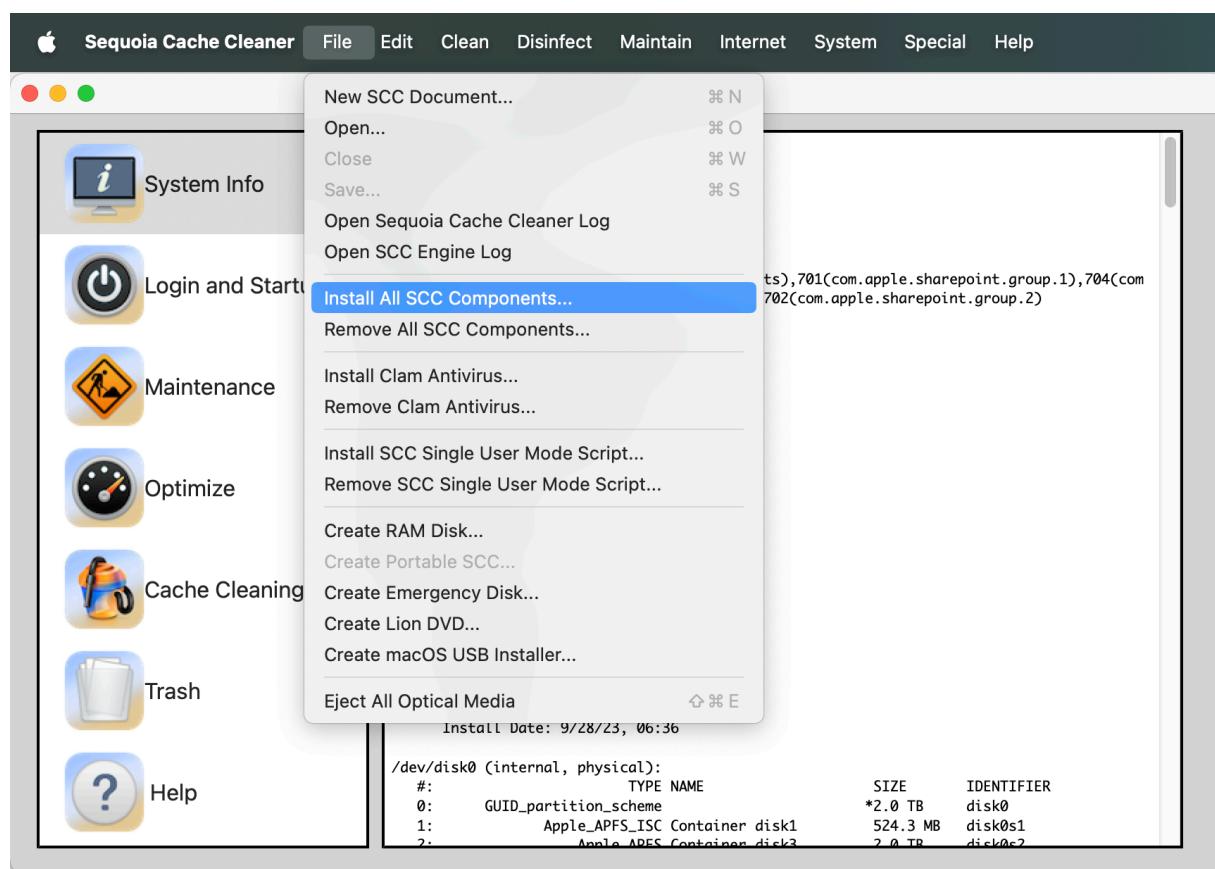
Sequoia Cache Cleaner File Edit Clean Disinfect Maintain Internet System Special Help

System Info
Login and Startu
Maintenance
Optimize
Cache Cleaning
Trash
Help

New SCC Document... ⌘N
Open... ⌘O
Close ⌘W
Save... ⌘S
Open Sequoia Cache Cleaner Log
Open SCC Engine Log
Install All SCC Components...
Remove All SCC Components...
Install Clam Antivirus...
Remove Clam Antivirus...
Install SCC Single User Mode Script...
Remove SCC Single User Mode Script...
Create RAM Disk...
Create Portable SCC...
Create Emergency Disk...
Create Lion DVD...
Create macOS USB Installer...
Eject All Optical Media ⇧⌘E

ts),701(com.apple.sharepoint.group.1),704(com
702(com.apple.sharepoint.group.2)

Install Date: 9/28/23, 06:36

/dev/disk0 (internal, physical):

| #: | TYPE NAME | SIZE | IDENTIFIER |
|---|---|---|---|
| 0: | GUID_partition_scheme | *2.0 TB | disk0 |
| 1: | Apple_APFS_ISC Container disk1 | 524.3 MB | disk0s1 |
| 2: | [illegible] | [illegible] | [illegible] |